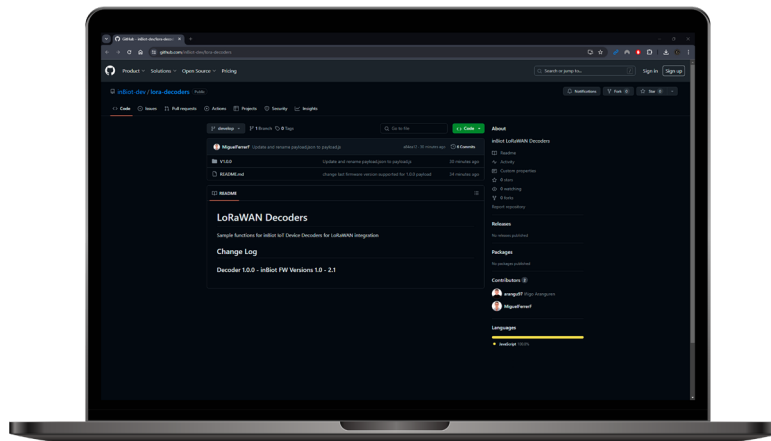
GitHub - inBiot-dev/lora-decoders ×

github.com/inbiot-dev/lora-decoders

Product Solutions Open Source Pricing

Search or jump to...

Sign in Sign up

inBiot-dev / lora-decoders Public

Notifications Fork 0 Star 0

Code Issues Pull requests Actions Projects Security Insights

develop 1 Branch 0 Tags

Go to file

Code

MiguelFerrerF Update and rename payload.json to payload.js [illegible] 29 minutes ago 6 Commits

V1.0.0 Update and rename payload.json to payload.js 29 minutes ago

README.md change last firmware version supported for 1.0.0 payload 24 minutes ago

README

LoRaWAN Decoders

Sample functions for inBiot IoT Device Decoders for LoRaWAN integration

Change Log

Decoder 1.0.0 - inBiot FW Versions 1.0 - 2.1

About

inBiot LoRaWAN Decoders

Readme

Activity

Custom properties

0 stars

0 watching

0 forks

Report repository

Releases

No releases published

Packages

No packages published

Contributors 2

arangoIT Iñigo Arangunen

MiguelFerrerF

Languages

JavaScript 100.0%